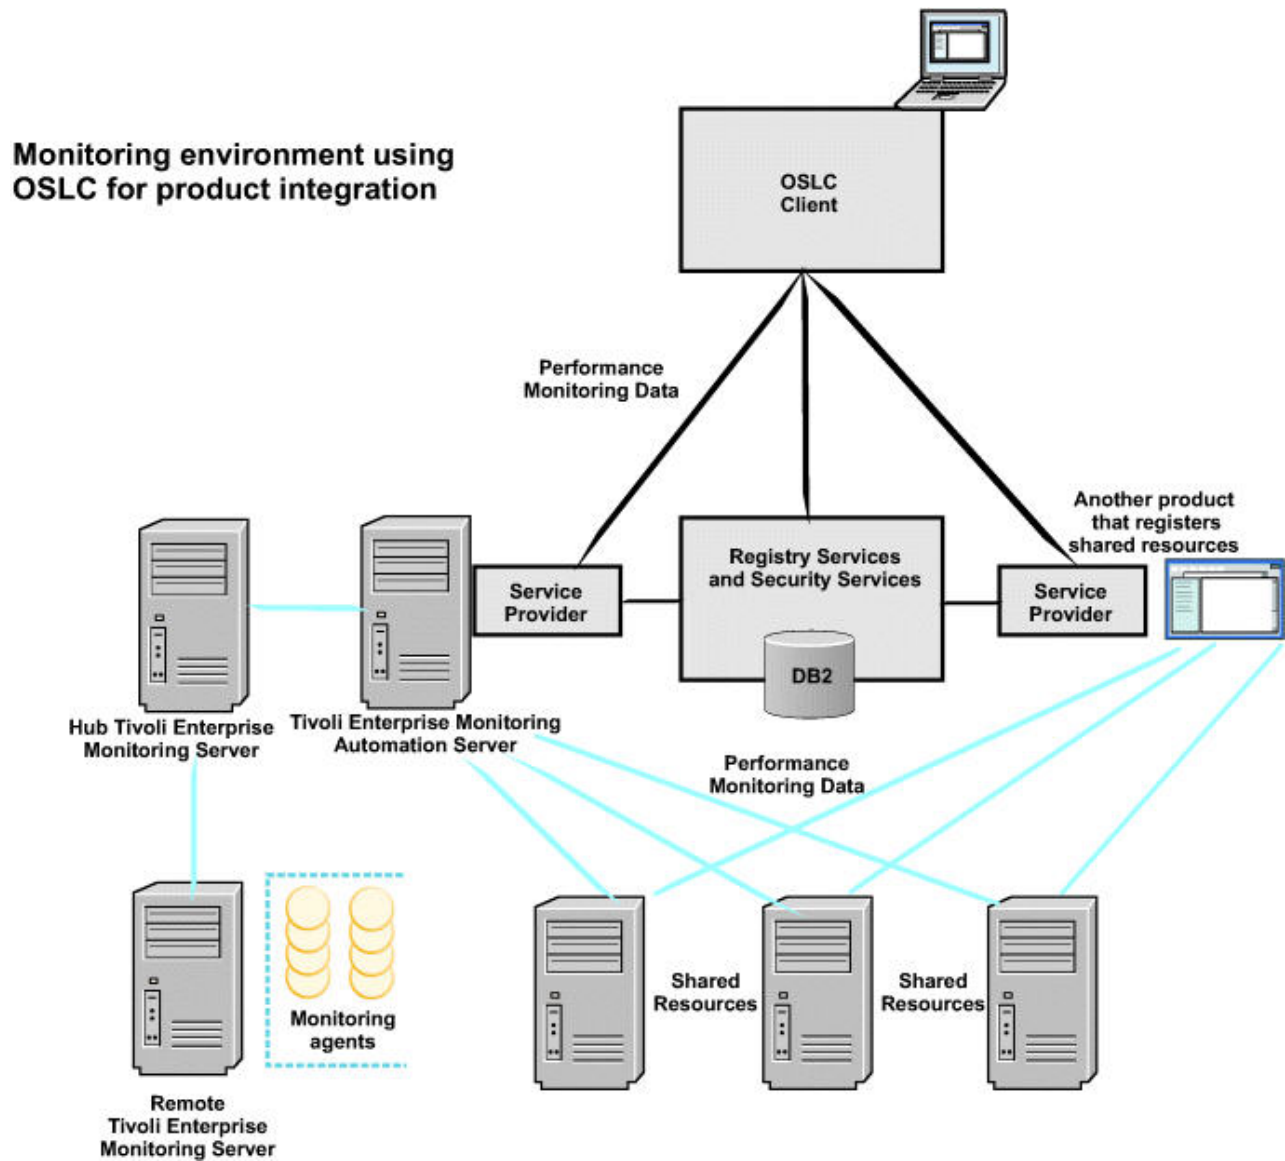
Monitoring environment using OSLC for product integration

OSLC Client

Performance Monitoring Data

Another product that registers shared resources

Registry Services and Security Services

Service Provider

Service Provider

DB2

Hub Tivoli Enterprise Monitoring Server

Tivoli Enterprise Monitoring Automation Server

Performance Monitoring Data

Monitoring agents

Shared Resources

Shared Resources

Remote Tivoli Enterprise Monitoring Server